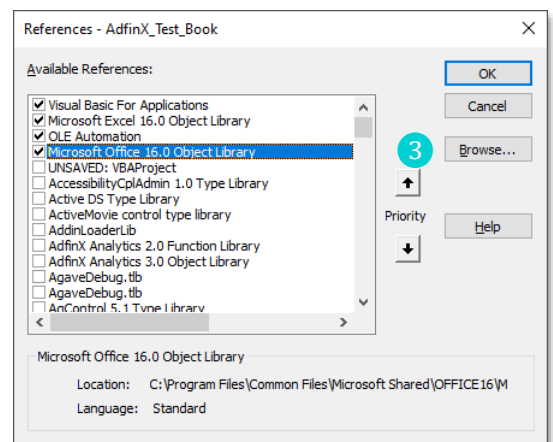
References - AdfinX_Test_Book

Available References:

Visual Basic For Applications
Microsoft Excel 16.0 Object Library
OLE Automation
Microsoft Office 16.0 Object Library
UNSAVED: VBAProject
AccessibilityCplAdmin 1.0 Type Library
Active DS Type Library
ActiveMovie control type library
AddinLoaderLib
AdfinX Analytics 2.0 Function Library
AdfinX Analytics 3.0 Object Library
AgaveDebug.tlb
AgaveDebug.tlb
AgControl 5.1 Type Library

OK
Cancel
3
Browse...
Priority
Help

Microsoft Office 16.0 Object Library
Location: C:\Program Files\Common Files\Microsoft Shared\OFFICE16\M
Language: Standard